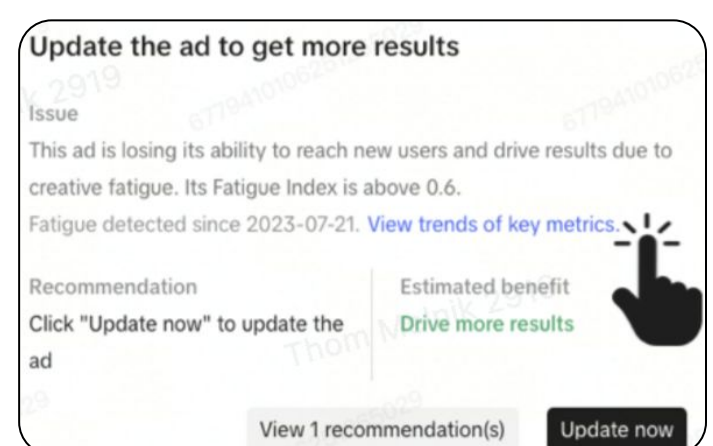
Update the ad to get more results

Issue

This ad is losing its ability to reach new users and drive results due to creative fatigue. Its Fatigue Index is above 0.6.

Fatigue detected since 2023-07-21. View trends of key metrics.

Recommendation

Click "Update now" to update the ad

Estimated benefit

Drive more results

View 1 recommendation(s)

Update now